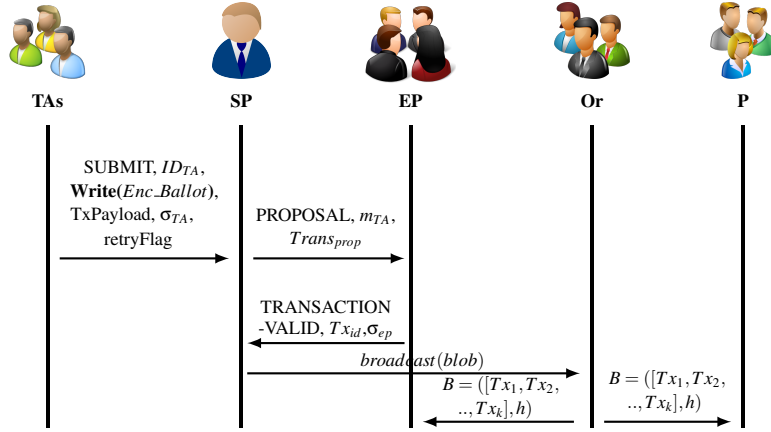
TAs SP EP Or P

SUBMIT, $ID_{TA}$, **Write**($Enc\_Ballot$), TxPayload, $\sigma_{TA}$, retryFlag

PROPOSAL, $m_{TA}$, $Trans_{prop}$

TRANSACTION -VALID, $Tx_{id}$,$\sigma_{ep}$

$broadcast(blob)$

$B = ([Tx_1, Tx_2, .., Tx_k], h)$

$B = ([Tx_1, Tx_2, .., Tx_k], h)$